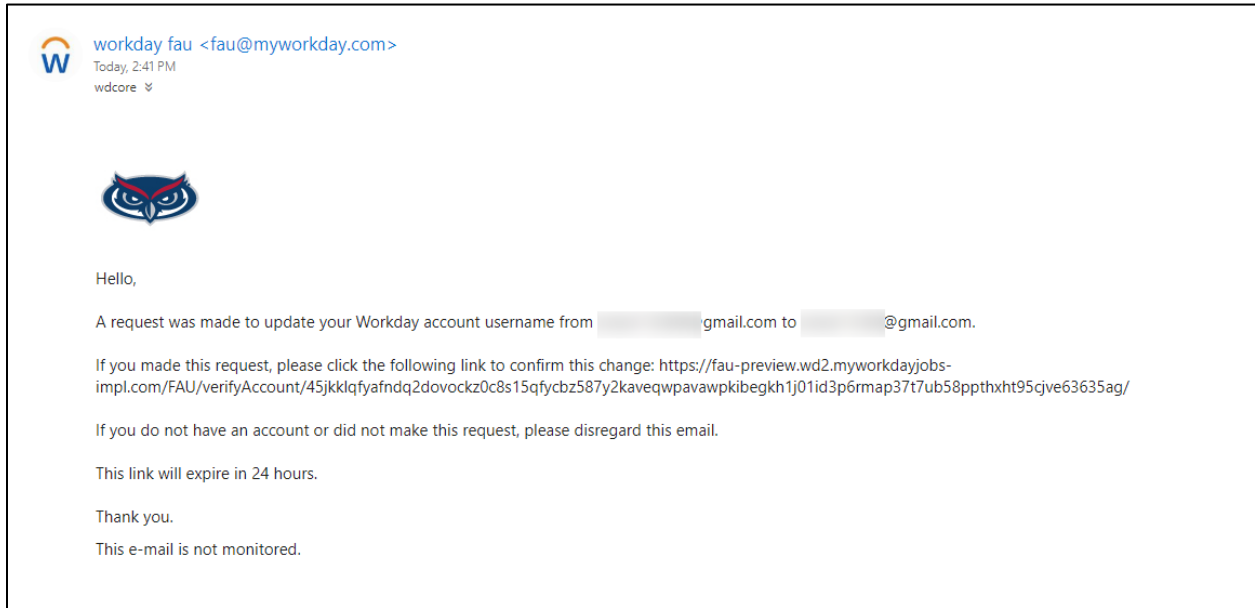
W workday fau <fau@myworkday.com>
Today, 2:41 PM
wdcore

Hello,

A request was made to update your Workday account username from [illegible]gmail.com to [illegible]@gmail.com.

If you made this request, please click the following link to confirm this change: https://fau-preview.wd2.myworkdayjobs-impl.com/FAU/verifyAccount/45jkklqfyafndq2dovockz0c8s15qfycbz587y2kaveqwpavawpkibegkh1j01id3p6rmap37t7ub58ppthxht95cjve63635ag/

If you do not have an account or did not make this request, please disregard this email.

This link will expire in 24 hours.

Thank you.
This e-mail is not monitored.